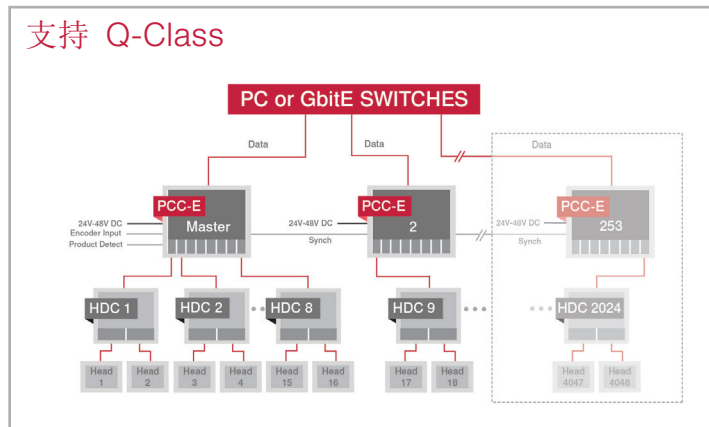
支持 Q-Class

PC or GbitE SWITCHES

Data

Data

Data

24V-48V DC
Encoder Input
Product Detect

PCC-E
Master

24V-48V DC
Synch

PCC-E
2

24V-48V DC
Synch

PCC-E
253

HDC 1

HDC 2

HDC 8

HDC 9

HDC 2024

Head 1

Head 2

Head 3

Head 4

Head 15

Head 16

Head 17

Head 18

Head 4047

Head 4048